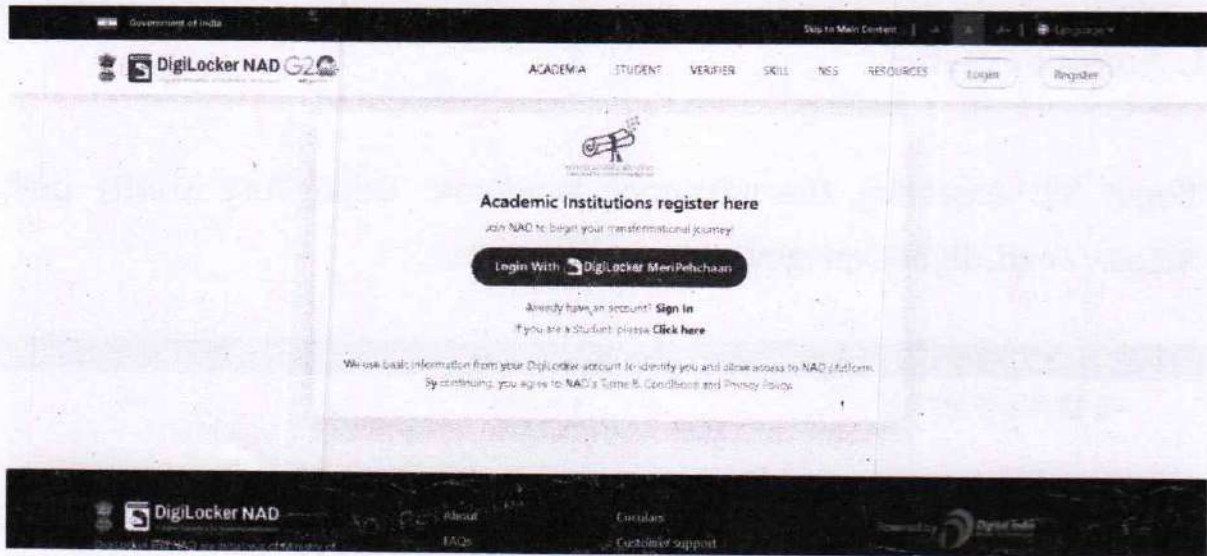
Government of India

Skip to Main Content | A- A A+ | Language

DigiLocker NAD G2

ACADEMIA STUDENT VERIFIER SKILL NSS RESOURCES Login Register

Academic Institutions register here

Join NAD to begin your transformational journey!

Login With DigiLocker MeriPehchaan

Already have an account? Sign In

If you are a Student, please Click here

We use basic information from your DigiLocker account to identify you and allow access to NAD platform. By continuing, you agree to NAD's Terms & Conditions and Privacy Policy.

DigiLocker NAD

DigiLocker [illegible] NAD are initiatives of Ministry of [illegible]

About

FAQs

Circulars

Customer support

Powered by Digital India